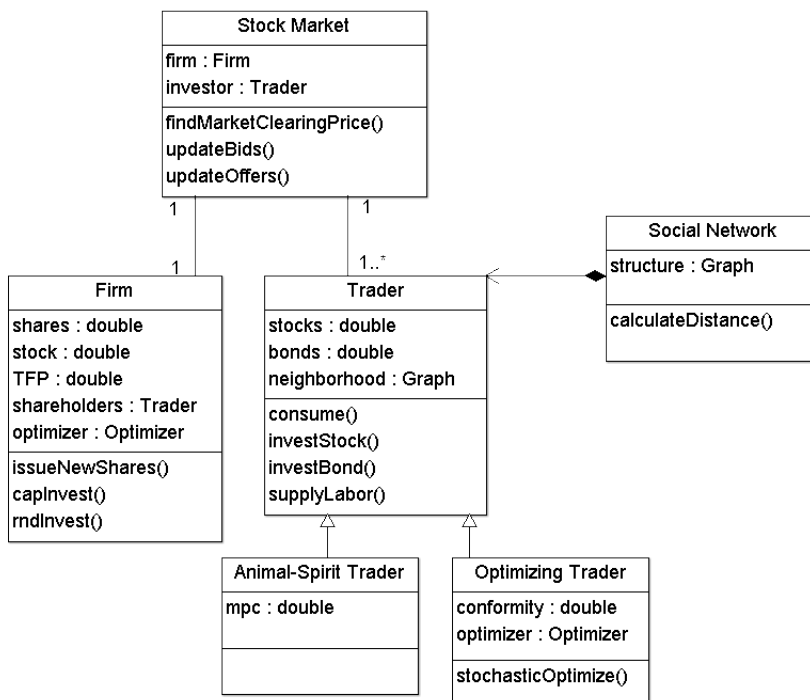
Stock Market
firm : Firm
investor : Trader
findMarketClearingPrice()
updateBids()
updateOffers()

1
1

1
1..*

Social Network
structure : Graph
calculateDistance()

Firm
shares : double
stock : double
TFP : double
shareholders : Trader
optimizer : Optimizer
issueNewShares()
capInvest()
rndInvest()

Trader
stocks : double
bonds : double
neighborhood : Graph
consume()
investStock()
investBond()
supplyLabor()

Animal-Spirit Trader
mpc : double

Optimizing Trader
conformity : double
optimizer : Optimizer
stochasticOptimize()